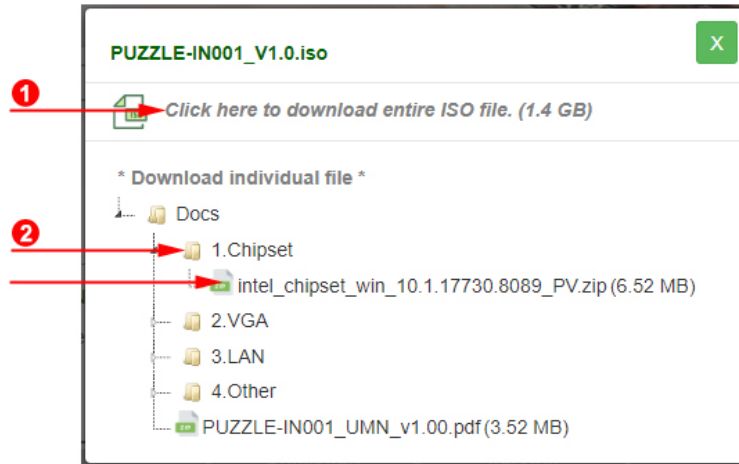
PUZZLE-IN001_V1.0.iso

X

1

Click here to download entire ISO file. (1.4 GB)

* Download individual file *

Docs

2

1.Chipset

intel_chipset_win_10.1.17730.8089_PV.zip (6.52 MB)

2.VGA

3.LAN

4.Other

PUZZLE-IN001_UMN_v1.00.pdf (3.52 MB)